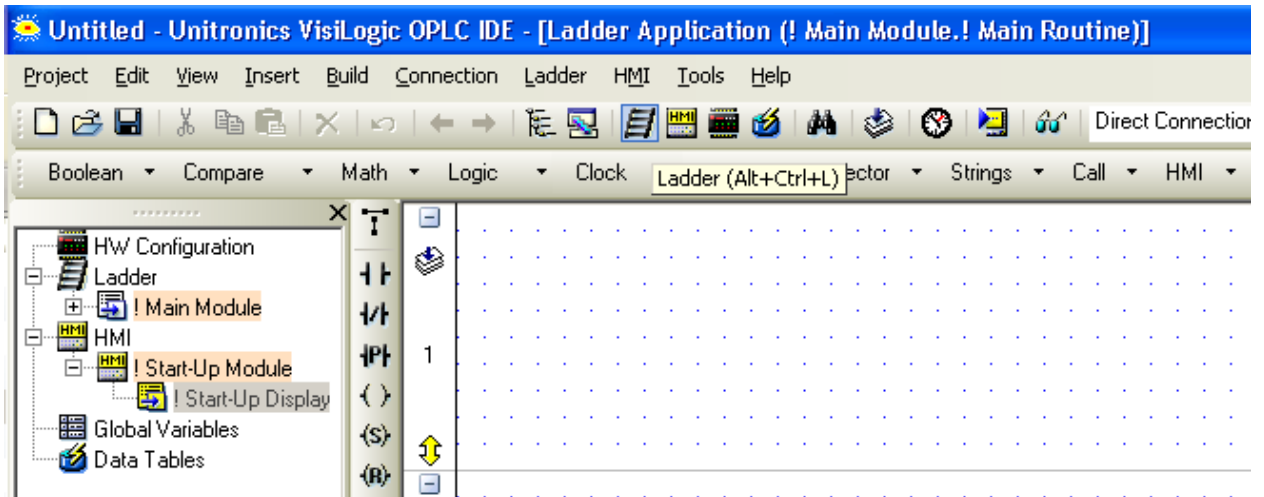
Untitled - Unitronics VisiLogic OPLC IDE - [Ladder Application (! Main Module.! Main Routine)]

Project Edit View Insert Build Connection Ladder HMI Tools Help

HMI

Direct Connection

Boolean ▾ Compare ▾ Math ▾ Logic ▾ Clock Ladder (Alt+Ctrl+L) ector ▾ Strings ▾ Call ▾ HMI ▾

HW Configuration
Ladder
! Main Module
HMI
! Start-Up Module
! Start-Up Display
Global Variables
Data Tables

1

(S)
(R)